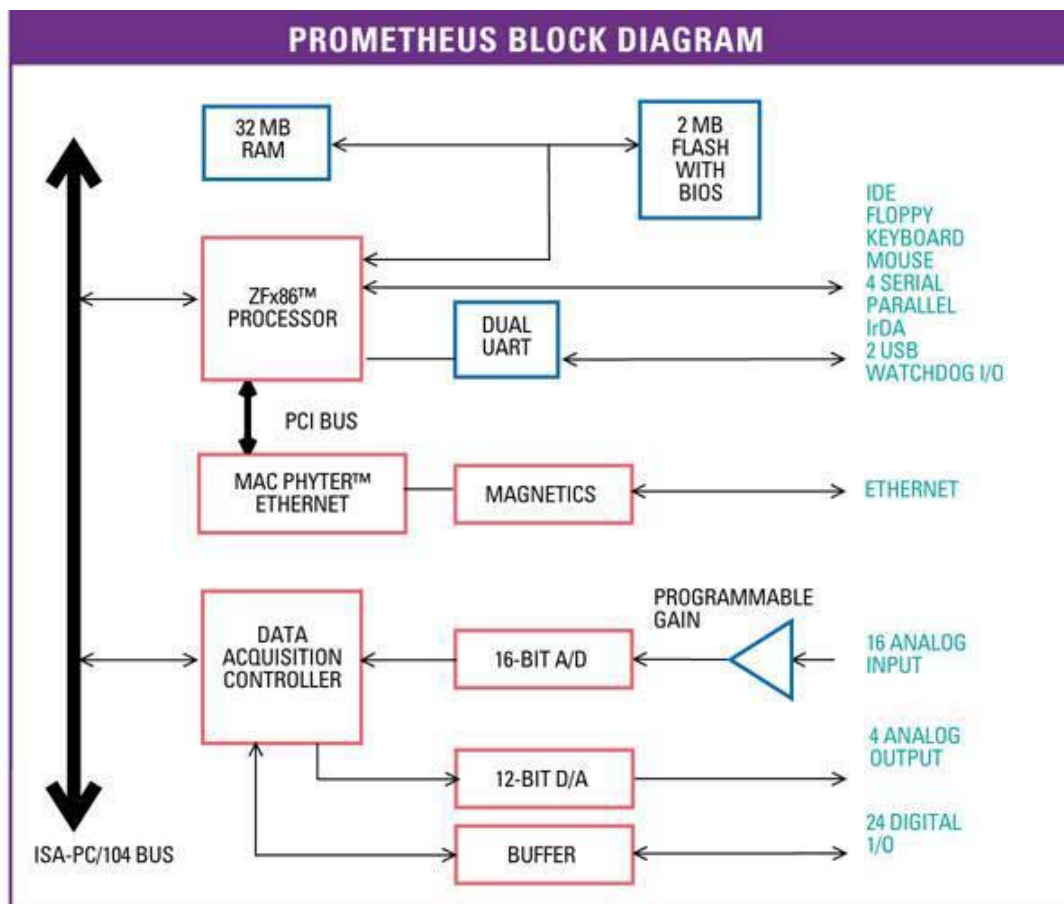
PROMETHEUS BLOCK DIAGRAM

32 MB RAM

2 MB FLASH WITH BIOS

IDE
FLOPPY
KEYBOARD
MOUSE
4 SERIAL
PARALLEL
IrDA
2 USB
WATCHDOG I/O

ZFx86™ PROCESSOR

DUAL UART

PCI BUS

MAC PHYTER™ ETHERNET

MAGNETICS

ETHERNET

PROGRAMMABLE GAIN

DATA ACQUISITION CONTROLLER

16-BIT A/D

16 ANALOG INPUT

4 ANALOG OUTPUT

12-BIT D/A

24 DIGITAL I/O

ISA-PC/104 BUS

BUFFER